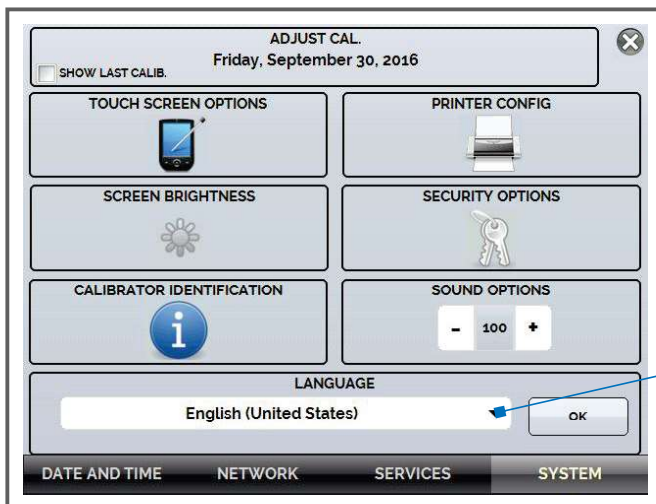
ADJUST CAL.
Friday, September 30, 2016
SHOW LAST CALIB.

TOUCH SCREEN OPTIONS

PRINTER CONFIG

SCREEN BRIGHTNESS

SECURITY OPTIONS

CALIBRATOR IDENTIFICATION

SOUND OPTIONS

- 100 +

LANGUAGE

English (United States)

OK

DATE AND TIME NETWORK SERVICES SYSTEM